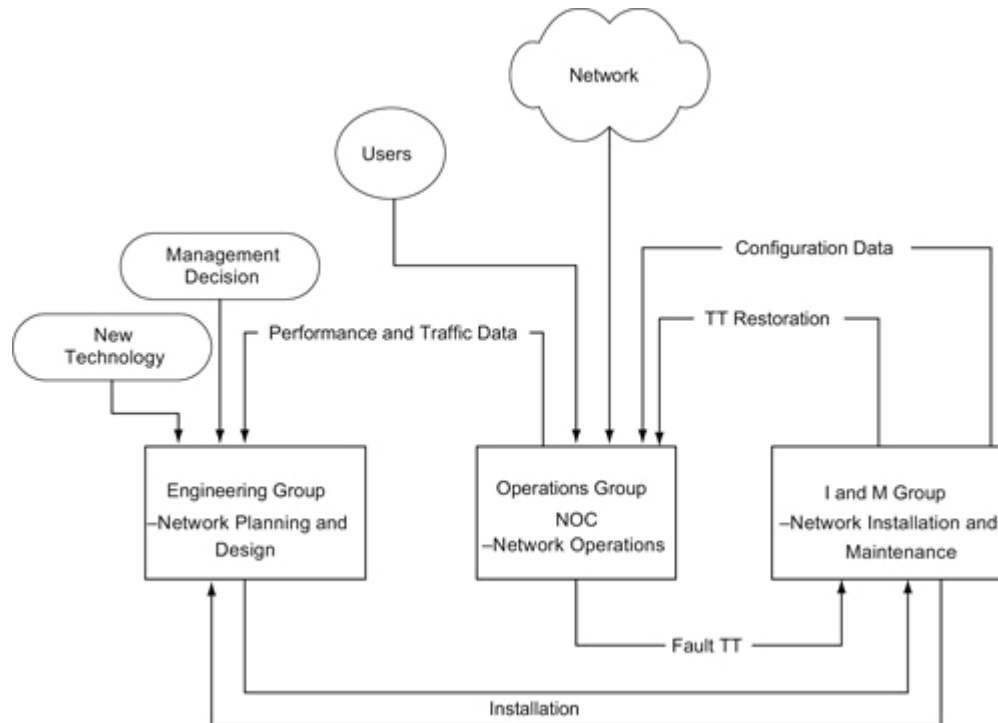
Network

Users

Management Decision

New Technology

Performance and Traffic Data

Configuration Data

TT Restoration

Engineering Group
–Network Planning and Design

Operations Group
NOC
–Network Operations

I and M Group
–Network Installation and Maintenance

Fault TT

Installation